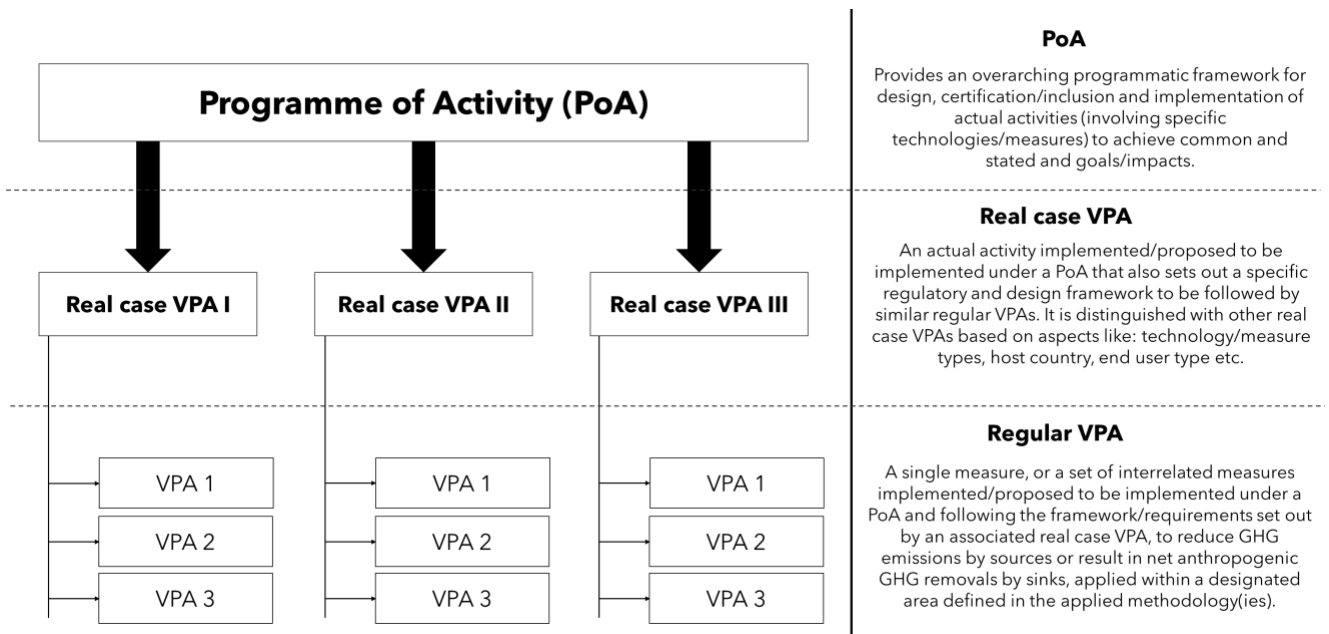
Programme of Activity (PoA)

Real case VPA I

Real case VPA II

Real case VPA III

VPA 1

VPA 2

VPA 3

VPA 1

VPA 2

VPA 3

VPA 1

VPA 2

VPA 3

PoA

Provides an overarching programmatic framework for design, certification/inclusion and implementation of actual activities (involving specific technologies/measures) to achieve common and stated and goals/impacts.

Real case VPA

An actual activity implemented/proposed to be implemented under a PoA that also sets out a specific regulatory and design framework to be followed by similar regular VPAs. It is distinguished with other real case VPAs based on aspects like: technology/measure types, host country, end user type etc.

Regular VPA

A single measure, or a set of interrelated measures implemented/proposed to be implemented under a PoA and following the framework/requirements set out by an associated real case VPA, to reduce GHG emissions by sources or result in net anthropogenic GHG removals by sinks, applied within a designated area defined in the applied methodology(ies).